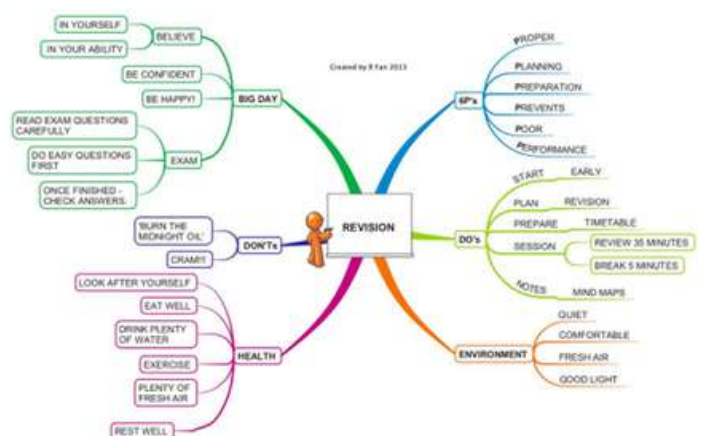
Created by B Fan 2013

REVISION

BIG DAY
BELIEVE
IN YOURSELF
IN YOUR ABILITY
BE CONFIDENT
BE HAPPY!
EXAM
READ EXAM QUESTIONS CAREFULLY
DO EASY QUESTIONS FIRST
ONCE FINISHED - CHECK ANSWERS

DON'Ts
'BURN THE MIDNIGHT OIL'
CRAM!!

HEALTH
LOOK AFTER YOURSELF
EAT WELL
DRINK PLENTY OF WATER
EXERCISE
PLENTY OF FRESH AIR
REST WELL

6P's
PROPER
PLANNING
PREPARATION
PREVENTS
POOR
PERFORMANCE

DO's
START
EARLY
PLAN
REVISION
PREPARE
TIMETABLE
SESSION
REVIEW 35 MINUTES
BREAK 5 MINUTES
NOTES
MIND MAPS

ENVIRONMENT
QUIET
COMFORTABLE
FRESH AIR
GOOD LIGHT